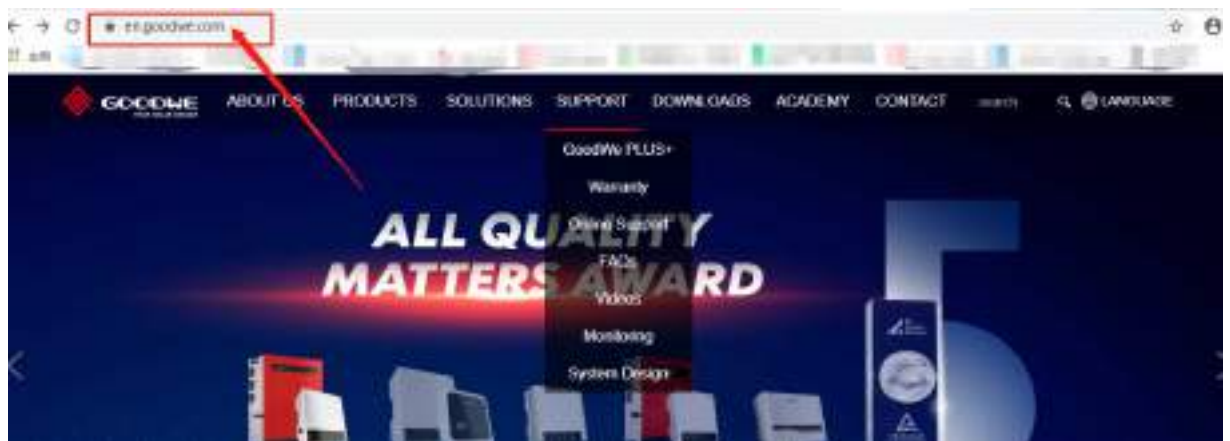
en.goodwe.com

GOODWE

ABOUT US PRODUCTS SOLUTIONS SUPPORT DOWNLOADS ACADEMY CONTACT search LANGUAGE

GoodWe PLUS+
Warranty
Online Support
FAQs
Videos
Monitoring
System Design

ALL QUALITY MATTERS AWARD